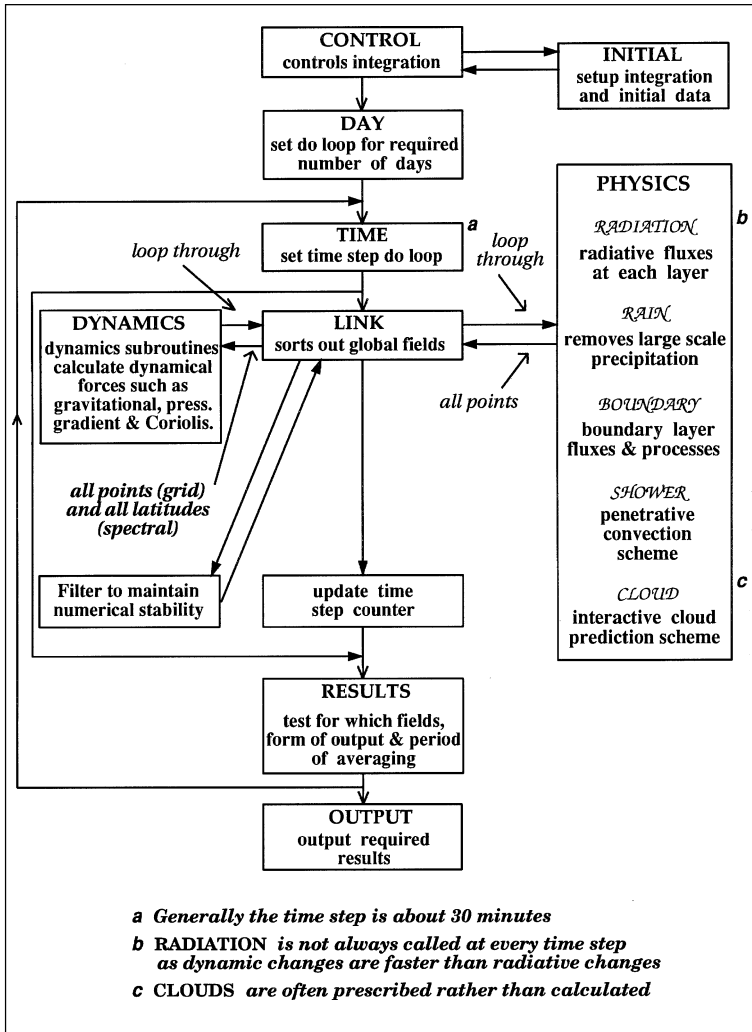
CONTROL
controls integration

INITIAL
setup integration and initial data

DAY
set do loop for required number of days

TIME
set time step do loop

a

loop through

loop through

DYNAMICS
dynamics subroutines calculate dynamical forces such as gravitational, press. gradient & Coriolis.

LINK
sorts out global fields

all points

all points (grid) and all latitudes (spectral)

Filter to maintain numerical stability

update time step counter

PHYSICS

b

RADIATION
radiative fluxes at each layer

RAIN
removes large scale precipitation

BOUNDARY
boundary layer fluxes & processes

SHOWER
penetrative convection scheme

c

CLOUD
interactive cloud prediction scheme

RESULTS
test for which fields, form of output & period of averaging

OUTPUT
output required results

a Generally the time step is about 30 minutes

b RADIATION is not always called at every time step as dynamic changes are faster than radiative changes

c CLOUDS are often prescribed rather than calculated